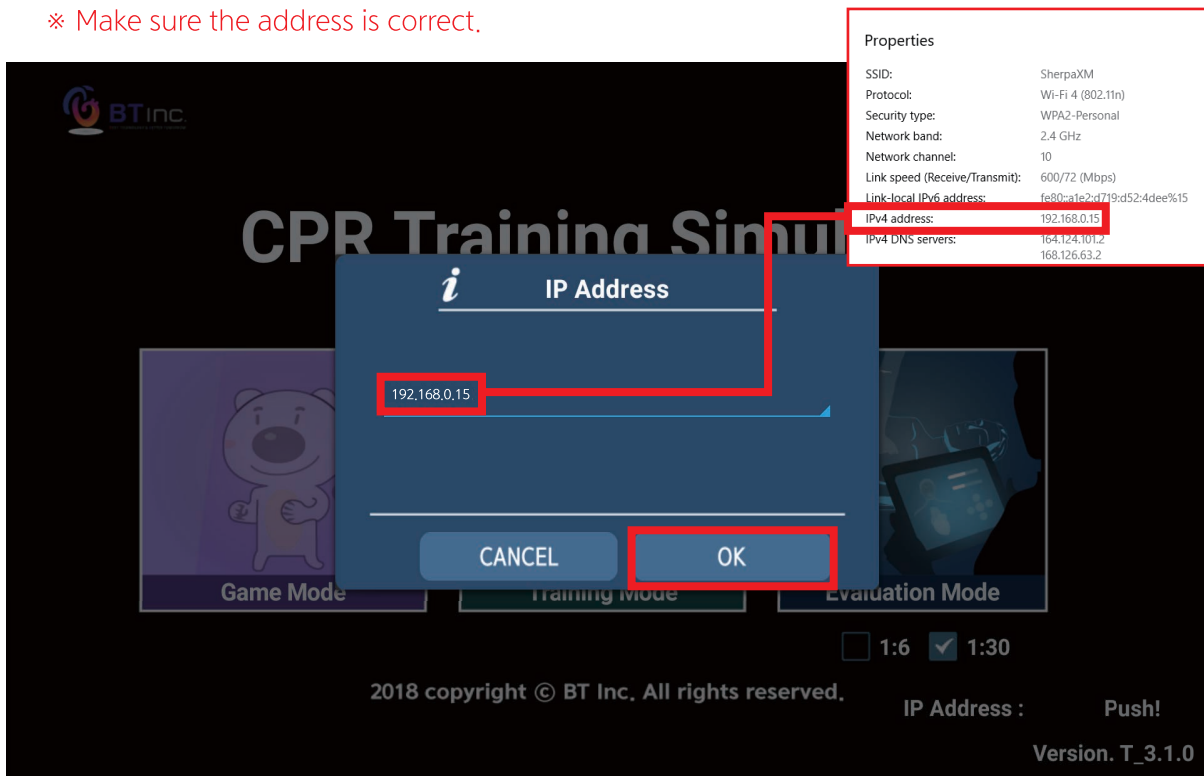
※ Make sure the address is correct.

Properties

| | |
|---|---|
| SSID: | SherpaXM |
| Protocol: | Wi-Fi 4 (802.11n) |
| Security type: | WPA2-Personal |
| Network band: | 2.4 GHz |
| Network channel: | 10 |
| Link speed (Receive/Transmit): | 600/72 (Mbps) |
| Link-local IPv6 address: | fe80::a1e2:d719:d52:4dee%15 |
| IPv4 address: | 192.168.0.15 |
| IPv4 DNS servers: | 164.124.101.2 168.126.63.2 |

BT Inc.

CPR Training Simul

IP Address

192.168.0.15

CANCEL

OK

Game Mode

Training Mode

Evaluation Mode

1:6 1:30

2018 copyright © BT Inc. All rights reserved.

IP Address : Push!

Version. T_3.1.0